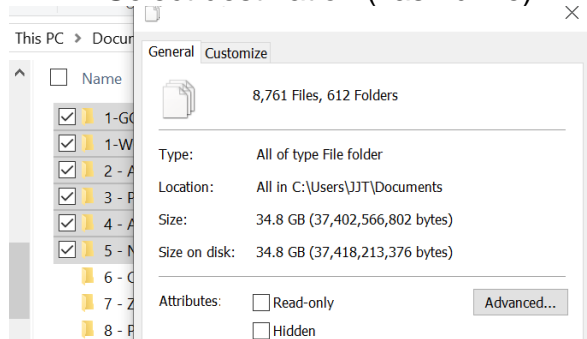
This PC > Docu

Name

1-G

1-W

2 - A

3 - P

4 - A

5 - N

6 - C

7 - Z

8 - F

General Customize

8,761 Files, 612 Folders

Type: All of type File folder

Location: All in C:\Users\JJT\Documents

Size: 34.8 GB (37,402,566,802 bytes)

Size on disk: 34.8 GB (37,418,213,376 bytes)

Attributes: Read-only Advanced...

Hidden